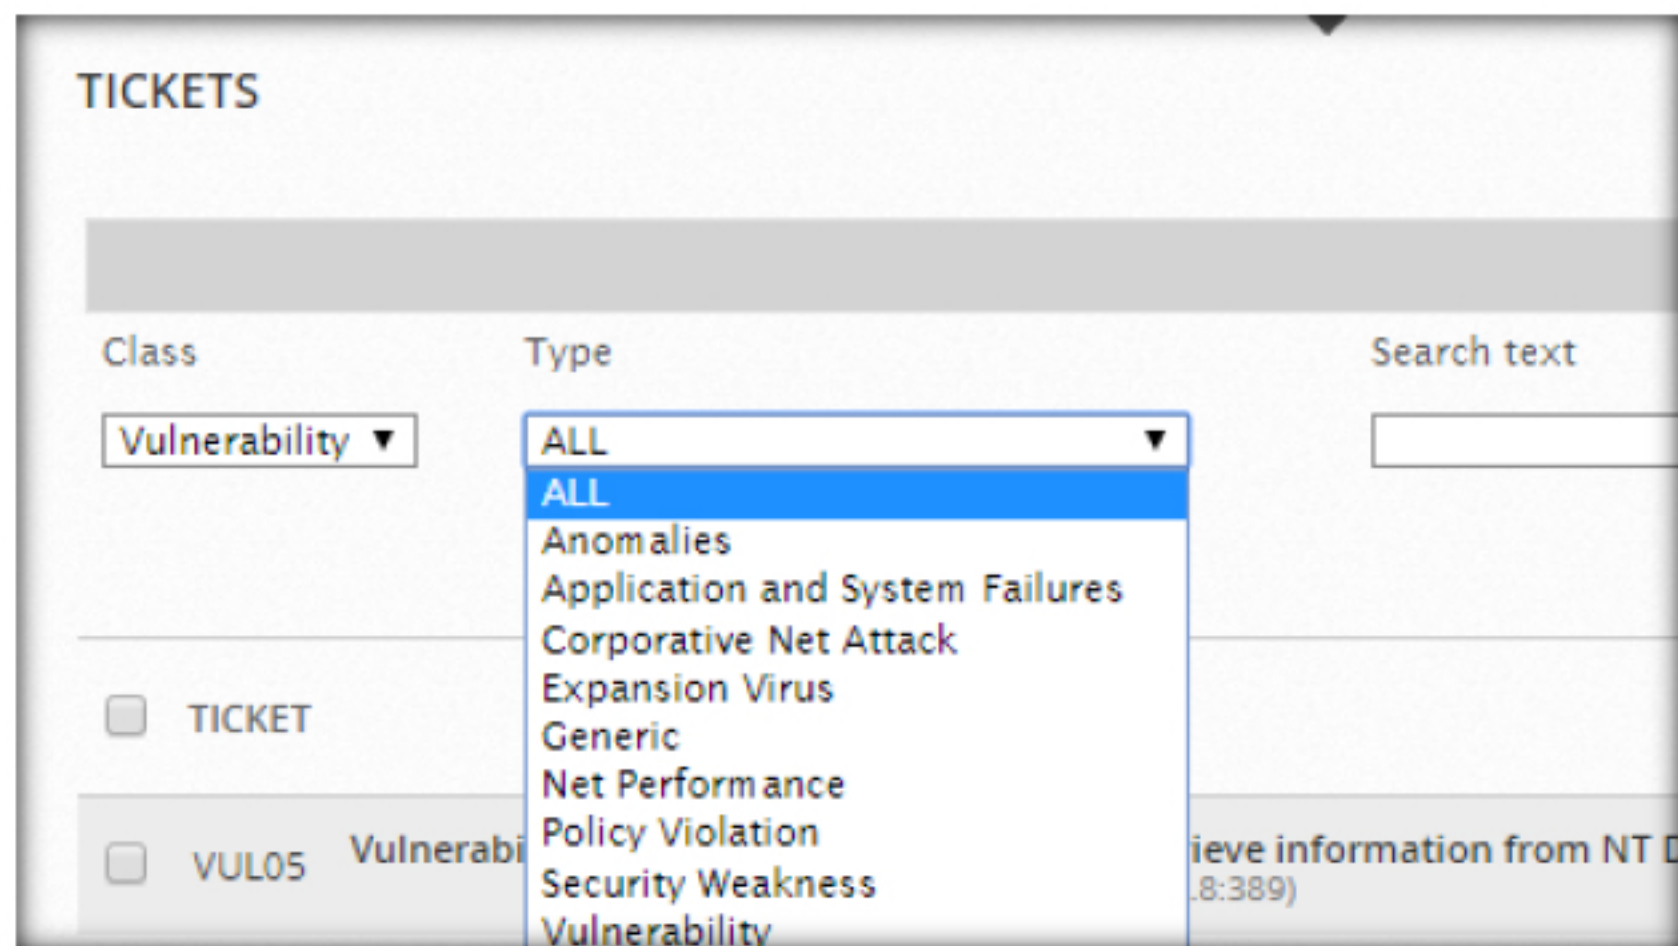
TICKETS

Class

Vulnerability ▼

Type

ALL ▼

ALL
Anomalies
Application and System Failures
Corporative Net Attack
Expansion Virus
Generic
Net Performance
Policy Violation
Security Weakness
Vulnerability

Search text

TICKET

VUL05 Vulnerabi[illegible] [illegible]ieve information from NT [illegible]
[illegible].8:389)